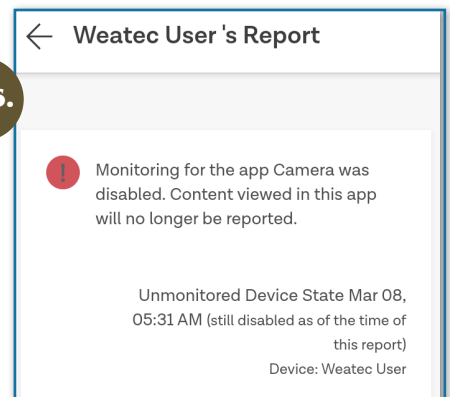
Weatec User 's Report

Monitoring for the app Camera was disabled. Content viewed in this app will no longer be reported.

Unmonitored Device State Mar 08, 05:31 AM (still disabled as of the time of this report)
Device: Weatec User